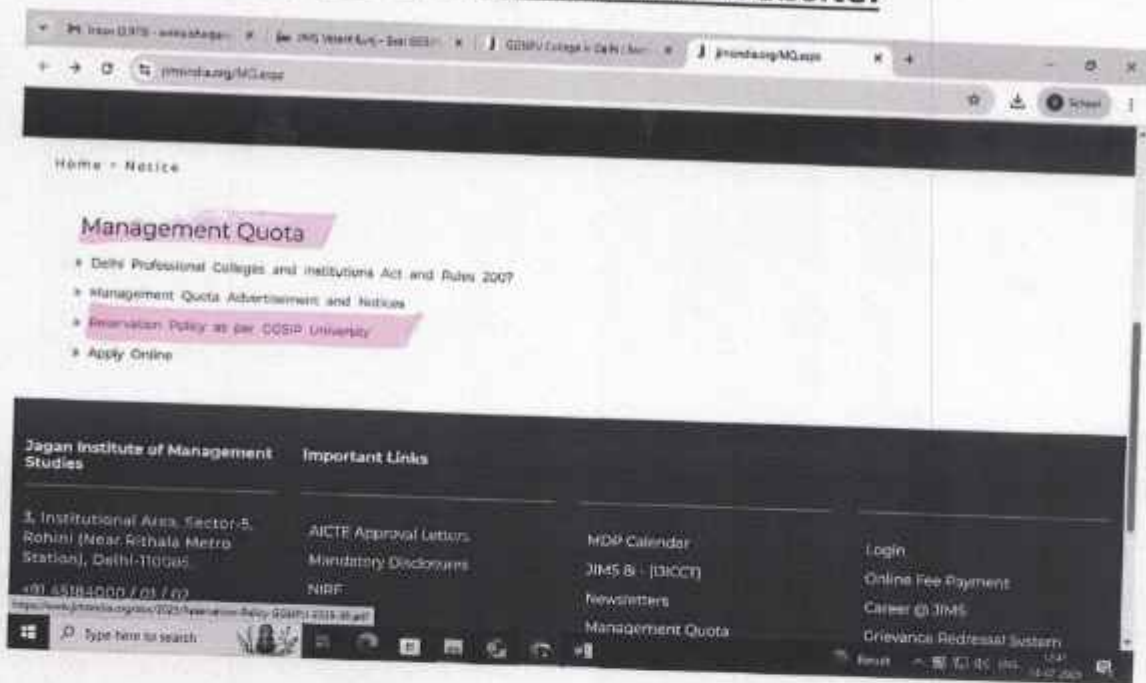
Inbox (237) - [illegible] | JIMS Vasant Kunj - Best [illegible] | GGSIPU Colleges in Delhi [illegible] | jimsindia.org/MQ.aspx

jimsindia.org/MQ.aspx

School

Home » Notice

Management Quota

» Delhi Professional Colleges and Institutions Act and Rules 2007
» Management Quota Advertisement and Notices
» Reservation Policy as per GGSIP University
» Apply Online

Jagan Institute of Management Studies

3, Institutional Area, Sector-5, Rohini (Near Rithala Metro Station), Delhi-110085

+91 45184000 / 01 / 02

Important Links

AICTE Approval Letters
Mandatory Disclosures
NIRF

MDP Calendar
JIMS B - [DICCT]
Newsletters
Management Quota

Login
Online Fee Payment
Career @ JIMS
Grievance Redressal System

https://www.jimsindia.org/doc/2025/Reservation-Policy-GGSIPU-2025-26.pdf

Type here to search